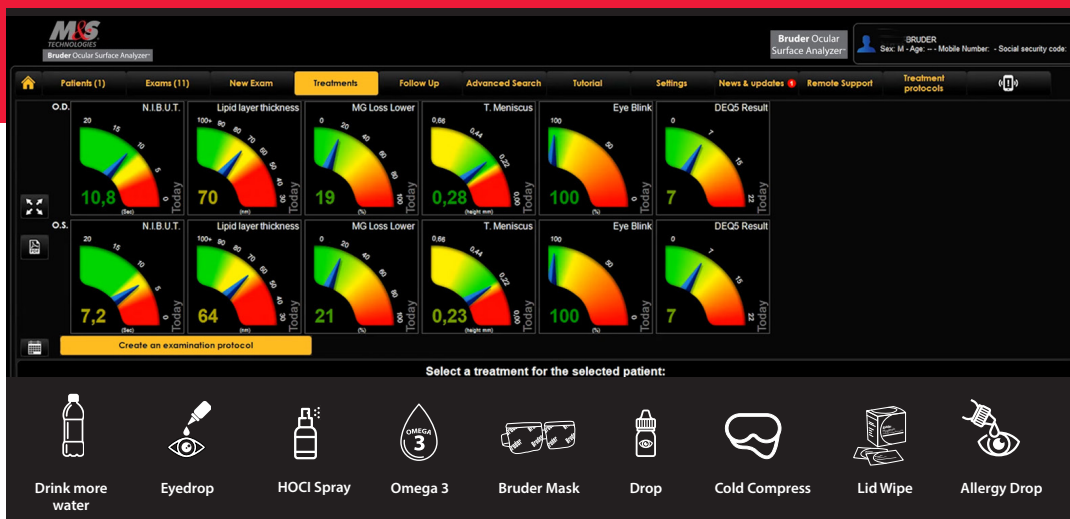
M&S TECHNOLOGIES
Bruder Ocular Surface Analyzer

Bruder Ocular Surface Analyzer

BRUDER
Sex: M - Age: -- - Mobile Number: - Social security code:

Patients (1) | Exams (11) | New Exam | Treatments | Follow Up | Advanced Search | Tutorial | Settings | News & updates 1 | Remote Support | Treatment protocols

O.D.

N.I.B.U.T.
20 15 10 5 0
10,8
(Sec)
Today

Lipid layer thickness
100+ 90 80 70 60 50 40 30
70
(nm)
Today

MG Loss Lower
0 20 40 60 80 100
19
(%)
Today

T. Meniscus
0,66 0,44 0,22 0,00
0,28
(height mm)
Today

Eye Blink
100 50 0
100
(%)
Today

DEQ5 Result
0 7 15 22
7
Today

O.S.

N.I.B.U.T.
20 15 10 5 0
7,2
(Sec)
Today

Lipid layer thickness
100+ 90 80 70 60 50 40 30
64
(nm)
Today

MG Loss Lower
0 20 40 60 80 100
21
(%)
Today

T. Meniscus
0,66 0,44 0,22 0,00
0,23
(height mm)
Today

Eye Blink
100 50 0
100
(%)
Today

DEQ5 Result
0 7 15 22
7
Today

Create an examination protocol

Select a treatment for the selected patient:

OMEGA 3

Drink more water
Eyedrop
HOCI Spray
Omega 3
Bruder Mask
Drop
Cold Compress
Lid Wipe
Allergy Drop